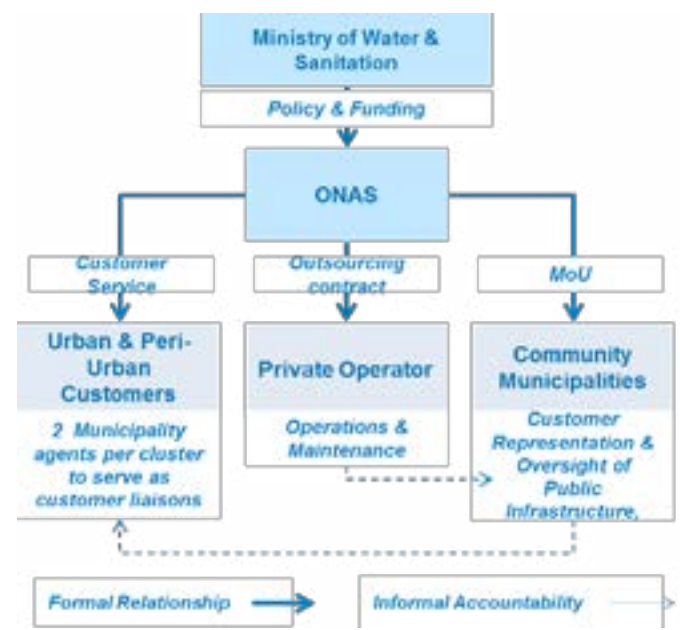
Ministry of Water & Sanitation

Policy & Funding

ONAS

Customer Service

Outsourcing contract

MoU

Urban & Peri-Urban Customers

2 Municipality agents per cluster to serve as customer liaisons

Private Operator

Operations & Maintenance

Community Municipalities

Customer Representation & Oversight of Public Infrastructure,

Formal Relationship

Informal Accountability